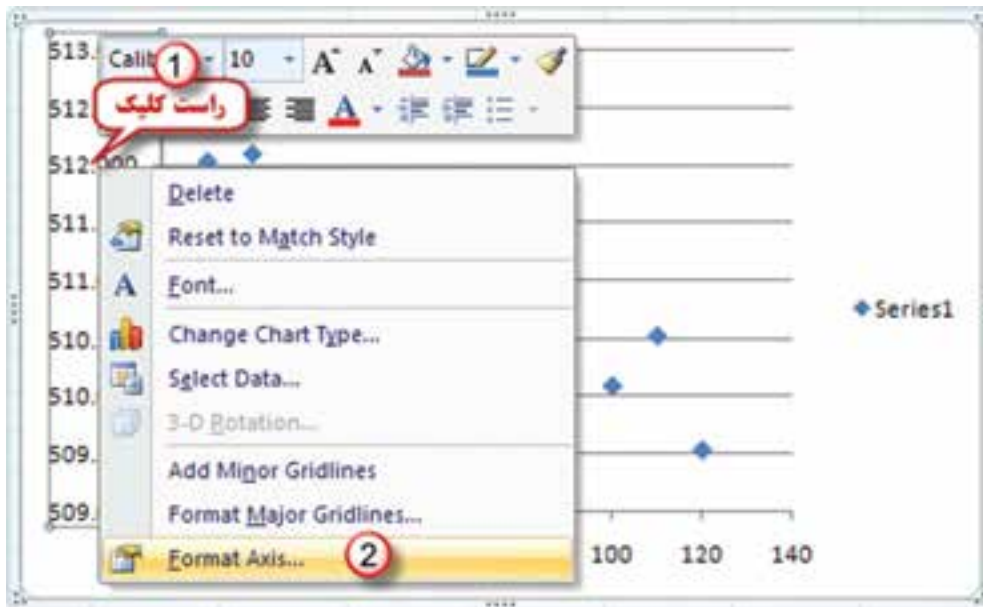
513.
Calib 1 10 A A
512
راست کلیک
512.000
Delete
511.
Reset to Match Style
511.
Font...
Series1
510.
Change Chart Type...
510.
Select Data...
3-D Rotation...
509.
Add Minor Gridlines
509.
Format Major Gridlines...
Format Axis... 2
100 120 140